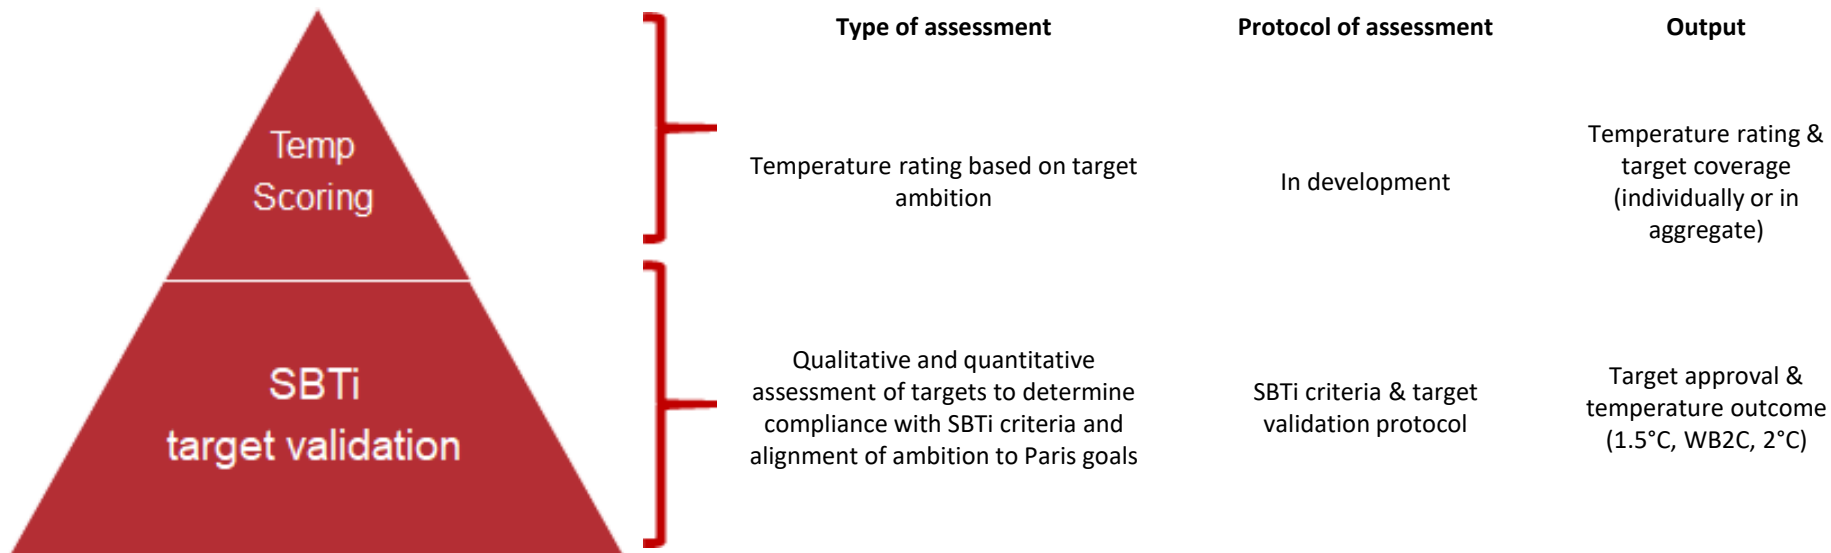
Temp Scoring

SBTi target validation

| Type of assessment | Protocol of assessment | Output |
|---|---|---|
| Temperature rating based on target ambition | In development | Temperature rating & target coverage (individually or in aggregate) |
| Qualitative and quantitative assessment of targets to determine compliance with SBTi criteria and alignment of ambition to Paris goals | SBTi criteria & target validation protocol | Target approval & temperature outcome (1.5°C, WB2C, 2°C) |